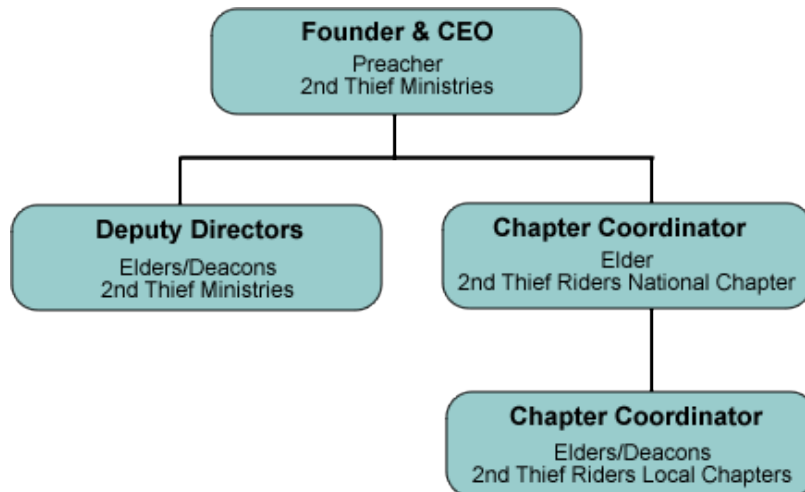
Founder & CEO
Preacher
2nd Thief Ministries

Deputy Directors
Elders/Deacons
2nd Thief Ministries

Chapter Coordinator
Elder
2nd Thief Riders National Chapter

Chapter Coordinator
Elders/Deacons
2nd Thief Riders Local Chapters